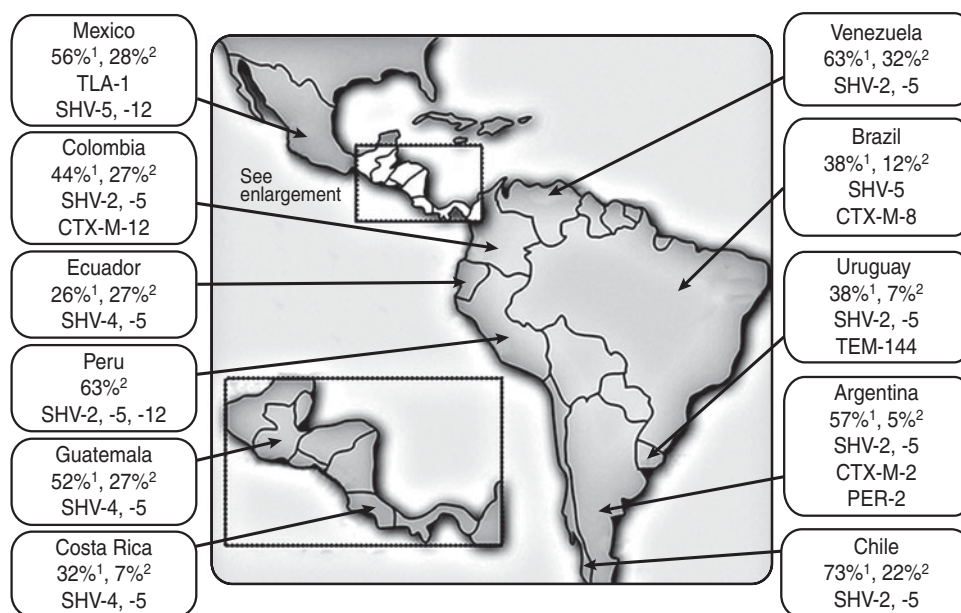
Mexico
56%$^1$, 28%$^2$
TLA-1
SHV-5, -12

Colombia
44%$^1$, 27%$^2$
SHV-2, -5
CTX-M-12

Ecuador
26%$^1$, 27%$^2$
SHV-4, -5

Peru
63%$^2$
SHV-2, -5, -12

Guatemala
52%$^1$, 27%$^2$
SHV-4, -5

Costa Rica
32%$^1$, 7%$^2$
SHV-4, -5

See enlargement

Venezuela
63%$^1$, 32%$^2$
SHV-2, -5

Brazil
38%$^1$, 12%$^2$
SHV-5
CTX-M-8

Uruguay
38%$^1$, 7%$^2$
SHV-2, -5
TEM-144

Argentina
57%$^1$, 5%$^2$
SHV-2, -5
CTX-M-2
PER-2

Chile
73%$^1$, 22%$^2$
SHV-2, -5